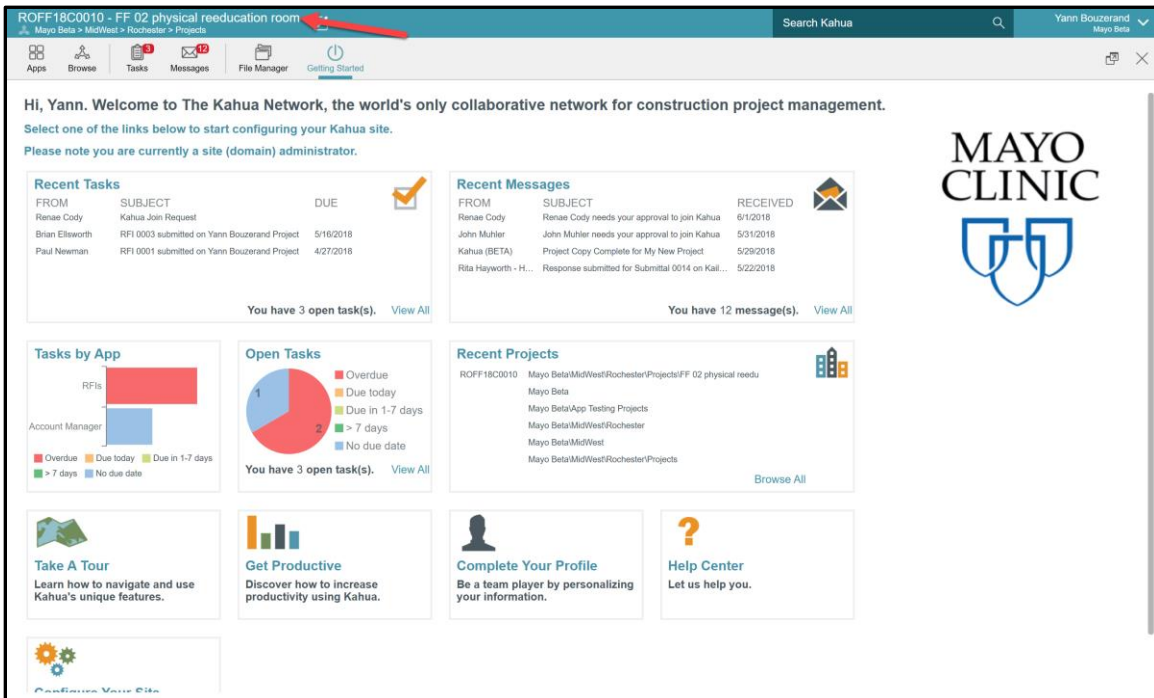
ROFF18C0010 - FF 02 physical reeducation room
Mayo Beta > MidWest > Rochester > Projects

Search Kahua

Yann Bouzerand
Mayo Beta

Apps Browse Tasks 3 Messages 12 File Manager Getting Started

Hi, Yann. Welcome to The Kahua Network, the world's only collaborative network for construction project management.

Select one of the links below to start configuring your Kahua site.

Please note you are currently a site (domain) administrator.

Recent Tasks

| FROM | SUBJECT | DUE |
|---|---|---|
| Renae Cody | Kahua Join Request | |
| Brian Ellsworth | RFI 0003 submitted on Yann Bouzerand Project | 5/16/2018 |
| Paul Newman | RFI 0001 submitted on Yann Bouzerand Project | 4/27/2018 |

You have 3 open task(s). View All

Recent Messages

| FROM | SUBJECT | RECEIVED |
|---|---|---|
| Renae Cody | Renae Cody needs your approval to join Kahua | 6/1/2018 |
| John Muhler | John Muhler needs your approval to join Kahua | 5/31/2018 |
| Kahua (BETA) | Project Copy Complete for My New Project | 5/29/2018 |
| Rita Hayworth - H... | Response submitted for Submittal 0014 on Kail... | 5/22/2018 |

You have 12 message(s). View All

MAYO CLINIC

Tasks by App
RFIs
Account Manager
Overdue Due today Due in 1-7 days > 7 days No due date

Open Tasks
1
2
Overdue
Due today
Due in 1-7 days
> 7 days
No due date
You have 3 open task(s). View All

Recent Projects
ROFF18C0010 Mayo Beta\MidWest\Rochester\Projects\FF 02 physical reedu
Mayo Beta
Mayo Beta\App Testing Projects
Mayo Beta\MidWest\Rochester
Mayo Beta\MidWest
Mayo Beta\MidWest\Rochester\Projects
Browse All

Take A Tour
Learn how to navigate and use Kahua's unique features.

Get Productive
Discover how to increase productivity using Kahua.

Complete Your Profile
Be a team player by personalizing your information.

Help Center
Let us help you.

Configure Your Site